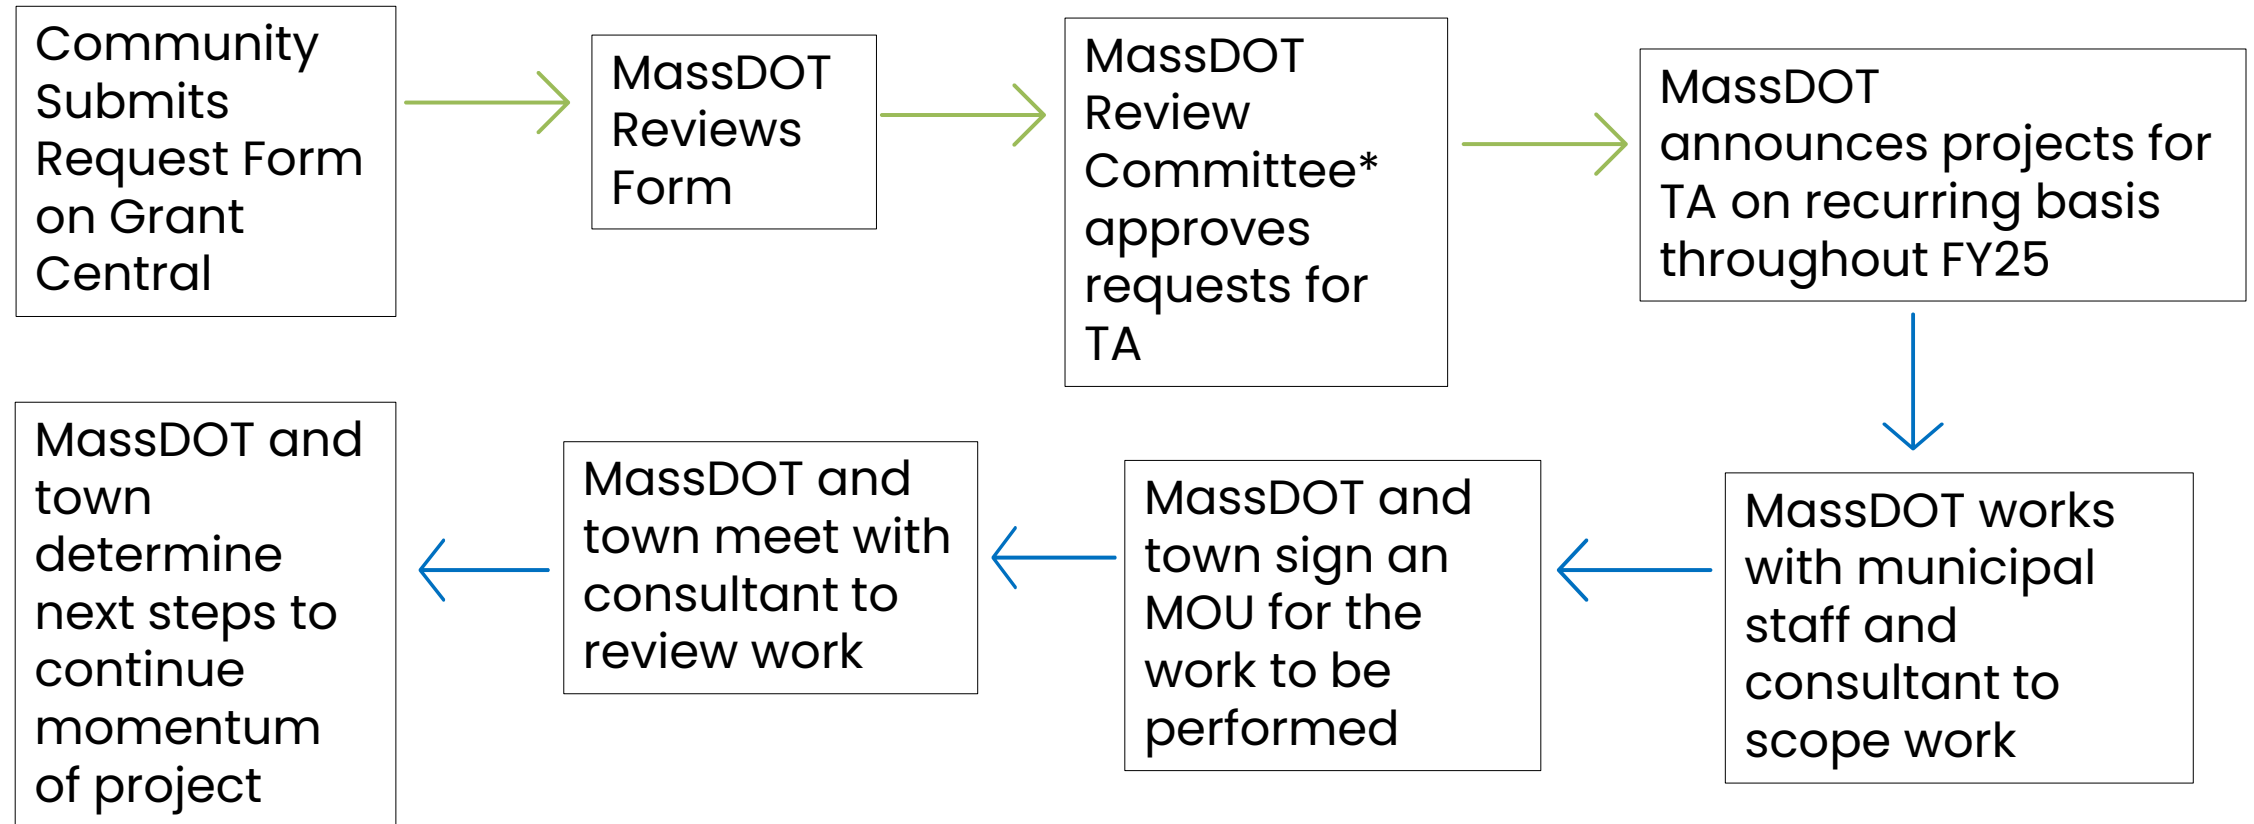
Community Submits Request Form on Grant Central

MassDOT Reviews Form

MassDOT Review Committee* approves requests for TA

MassDOT announces projects for TA on recurring basis throughout FY25

MassDOT works with municipal staff and consultant to scope work

MassDOT and town sign an MOU for the work to be performed

MassDOT and town meet with consultant to review work

MassDOT and town determine next steps to continue momentum of project